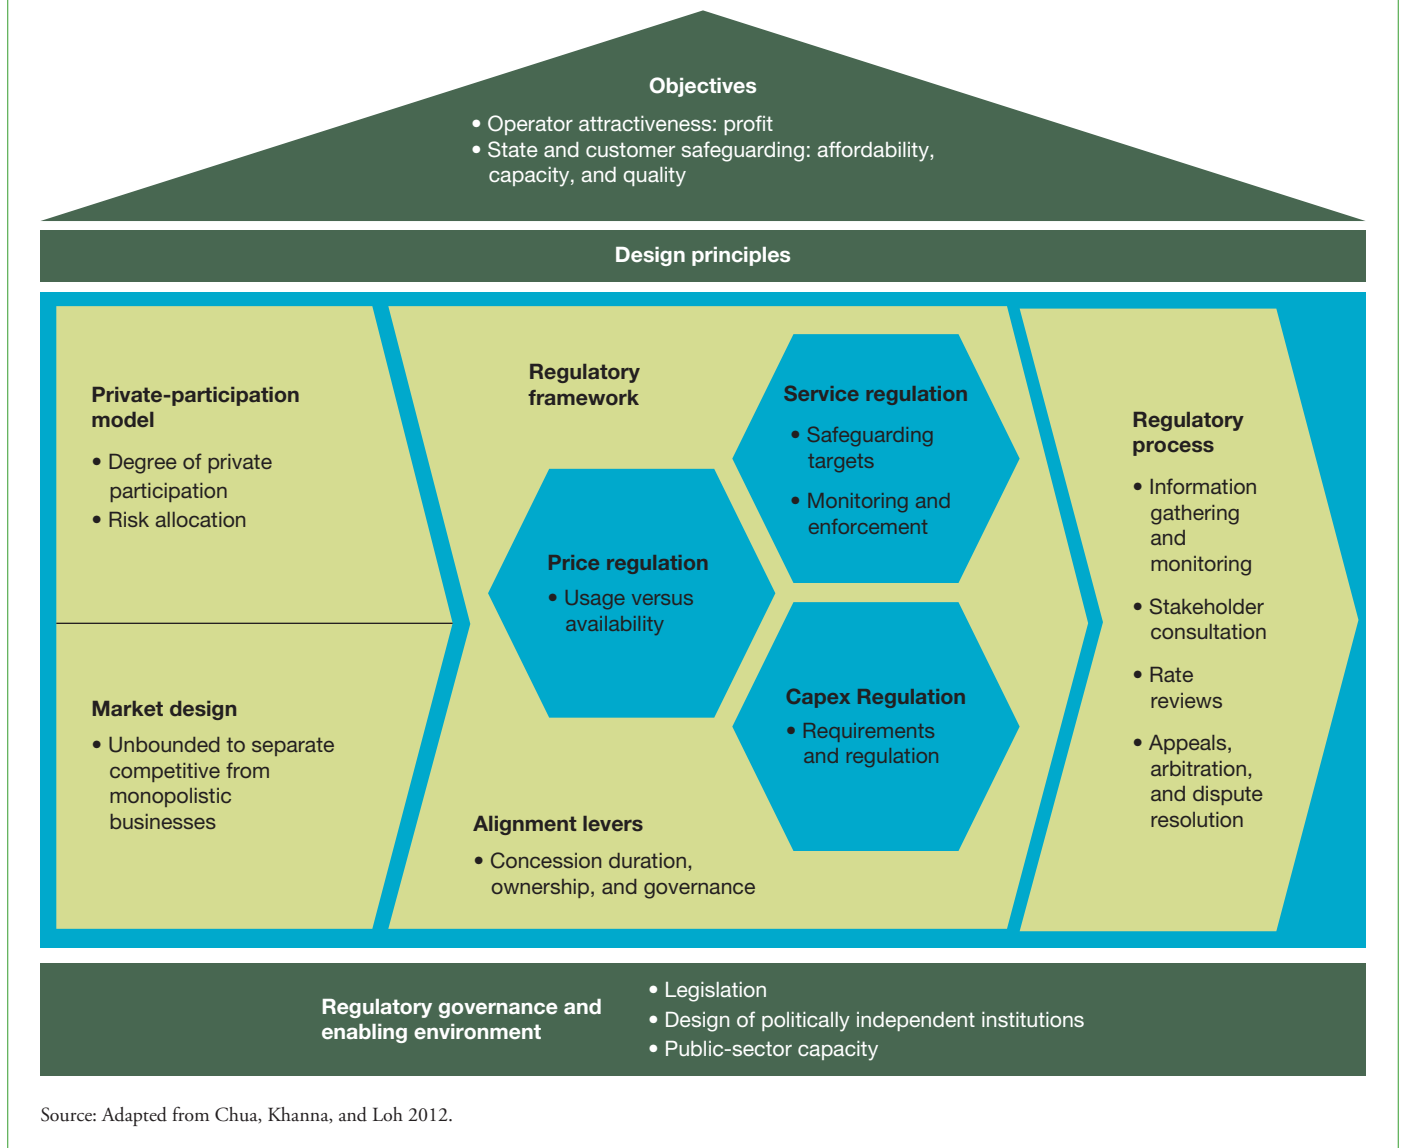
Objectives
• Operator attractiveness: profit
• State and customer safeguarding: affordability, capacity, and quality

Design principles

Private-participation model
• Degree of private participation
• Risk allocation

Market design
• Unbounded to separate competitive from monopolistic businesses

Regulatory framework

Service regulation
• Safeguarding targets
• Monitoring and enforcement

Price regulation
• Usage versus availability

Capex Regulation
• Requirements and regulation

Alignment levers
• Concession duration, ownership, and governance

Regulatory process
• Information gathering and monitoring
• Stakeholder consultation
• Rate reviews
• Appeals, arbitration, and dispute resolution

Regulatory governance and enabling environment
• Legislation
• Design of politically independent institutions
• Public-sector capacity

Source: Adapted from Chua, Khanna, and Loh 2012.